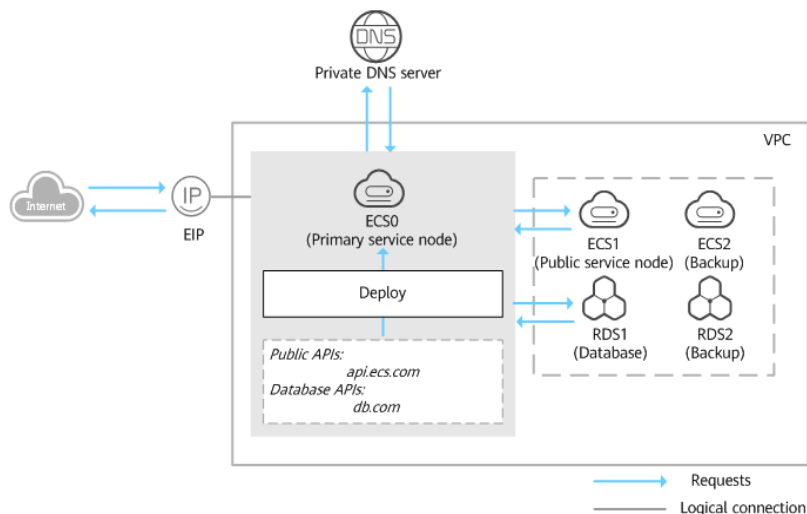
DNS

Private DNS server

VPC

Internet

IP

EIP

ECS0
(Primary service node)

Deploy

Public APIs:
api.ecs.com
Database APIs:
db.com

ECS1
(Public service node)

ECS2
(Backup)

RDS1
(Database)

RDS2
(Backup)

Requests

Logical connection